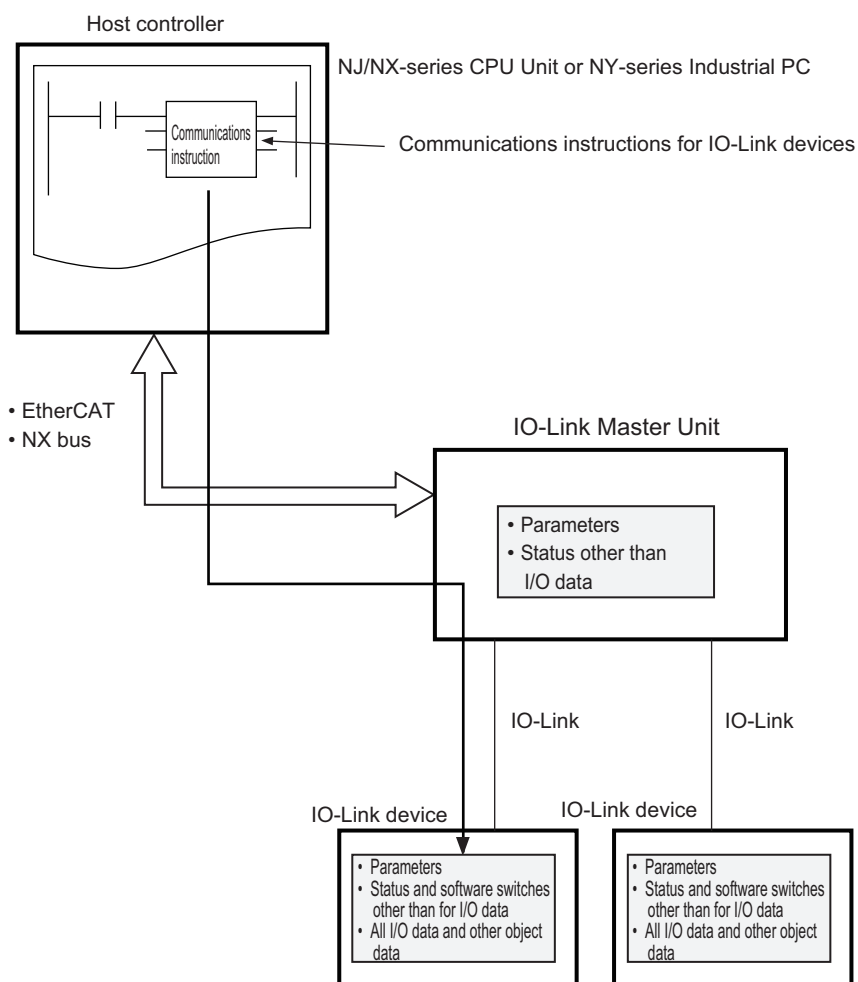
Host controller

NJ/NX-series CPU Unit or NY-series Industrial PC

Communications instruction

Communications instructions for IO-Link devices

• EtherCAT
• NX bus

IO-Link Master Unit

• Parameters
• Status other than I/O data

IO-Link

IO-Link

IO-Link device

IO-Link device

• Parameters
• Status and software switches other than for I/O data
• All I/O data and other object data

• Parameters
• Status and software switches other than for I/O data
• All I/O data and other object data